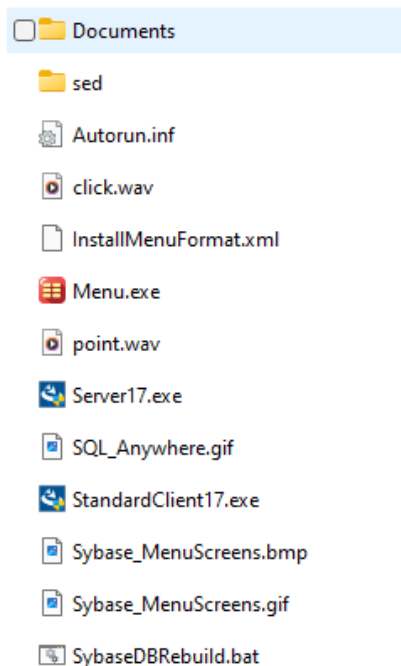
Documents

sed

Autorun.inf

click.wav

InstallMenuFormat.xml

Menu.exe

point.wav

Server17.exe

SQL_Anywhere.gif

StandardClient17.exe

Sybase_MenuScreens.bmp

Sybase_MenuScreens.gif

SybaseDBRebuild.bat